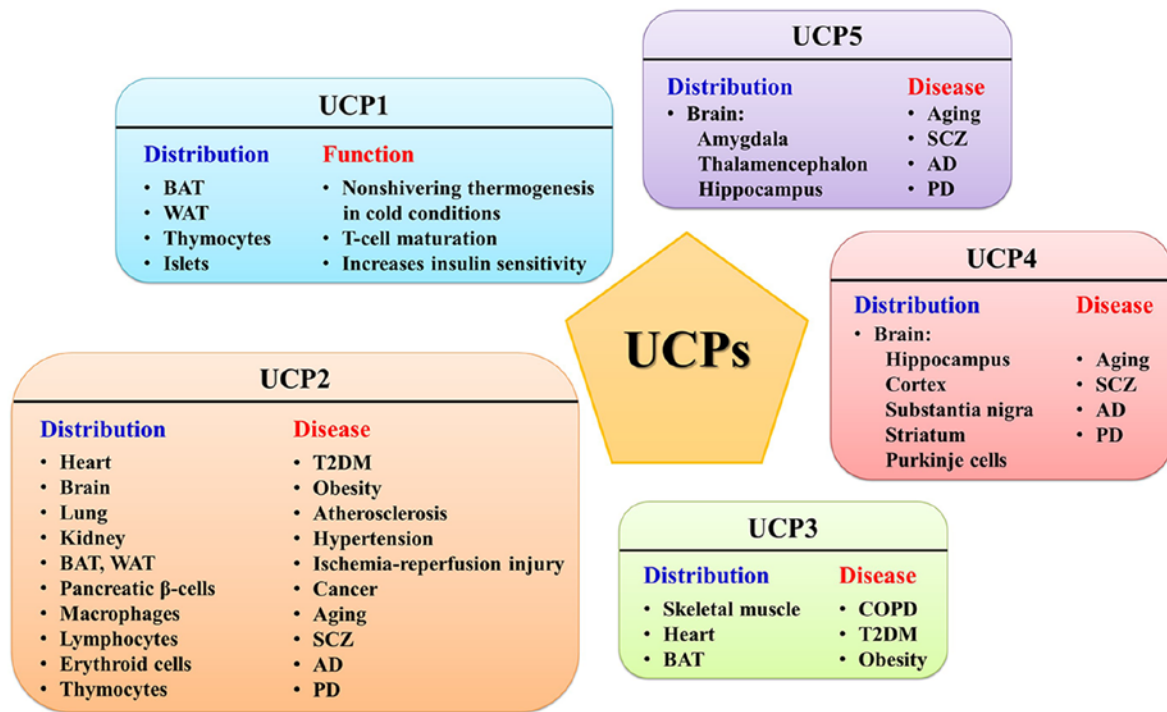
UCP5

Distribution
• Brain:
Amygdala
Thalamencephalon
Hippocampus

Disease
• Aging
• SCZ
• AD
• PD

UCP1

Distribution
• BAT
• WAT
• Thymocytes
• Islets

Function
• Nonshivering thermogenesis in cold conditions
• T-cell maturation
• Increases insulin sensitivity

UCPs

UCP4

Distribution
• Brain:
Hippocampus
Cortex
Substantia nigra
Striatum
Purkinje cells

Disease
• Aging
• SCZ
• AD
• PD

UCP2

Distribution
• Heart
• Brain
• Lung
• Kidney
• BAT, WAT
• Pancreatic β-cells
• Macrophages
• Lymphocytes
• Erythroid cells
• Thymocytes

Disease
• T2DM
• Obesity
• Atherosclerosis
• Hypertension
• Ischemia-reperfusion injury
• Cancer
• Aging
• SCZ
• AD
• PD

UCP3

Distribution
• Skeletal muscle
• Heart
• BAT

Disease
• COPD
• T2DM
• Obesity